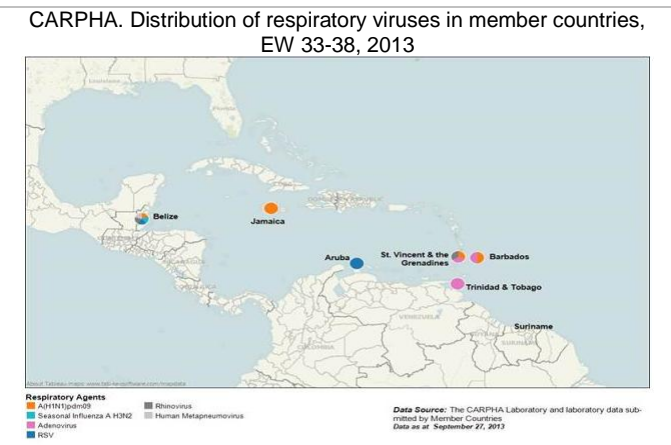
CARPHA. Distribution of respiratory viruses in member countries, EW 33-38, 2013

Belize

Jamaica

Aruba

St. Vincent & the Grenadines

Barbados

Trinidad & Tobago

Suriname

VENEZUELA

About Tableau maps: www.tableausoftware.com/mapdata

Respiratory Agents
A(H1N1)pdm09
Seasonal Influenza A H3N2
Adenovirus
RSV
Rhinovirus
Human Metapneumovirus

Data Source: The CARPHA Laboratory and laboratory data submitted by Member Countries
Data as at September 27, 2013